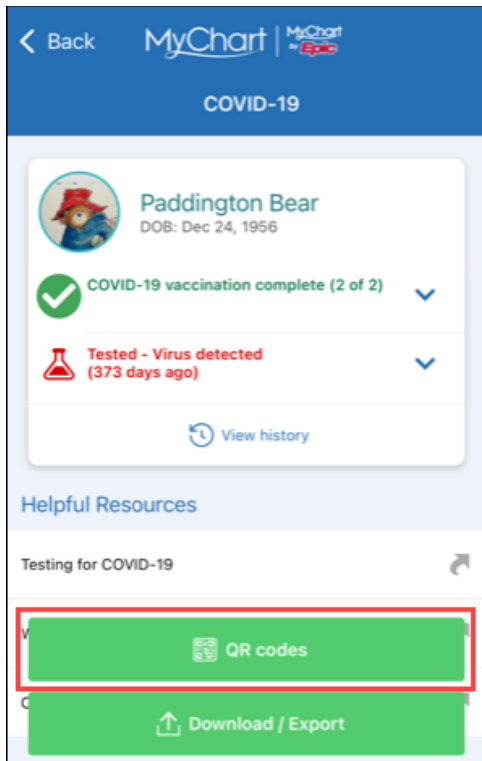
Back MyChart MyChart by Epic

COVID-19

Paddington Bear
DOB: Dec 24, 1956

COVID-19 vaccination complete (2 of 2)

Tested - Virus detected
(373 days ago)

View history

Helpful Resources

Testing for COVID-19

QR codes

Download / Export